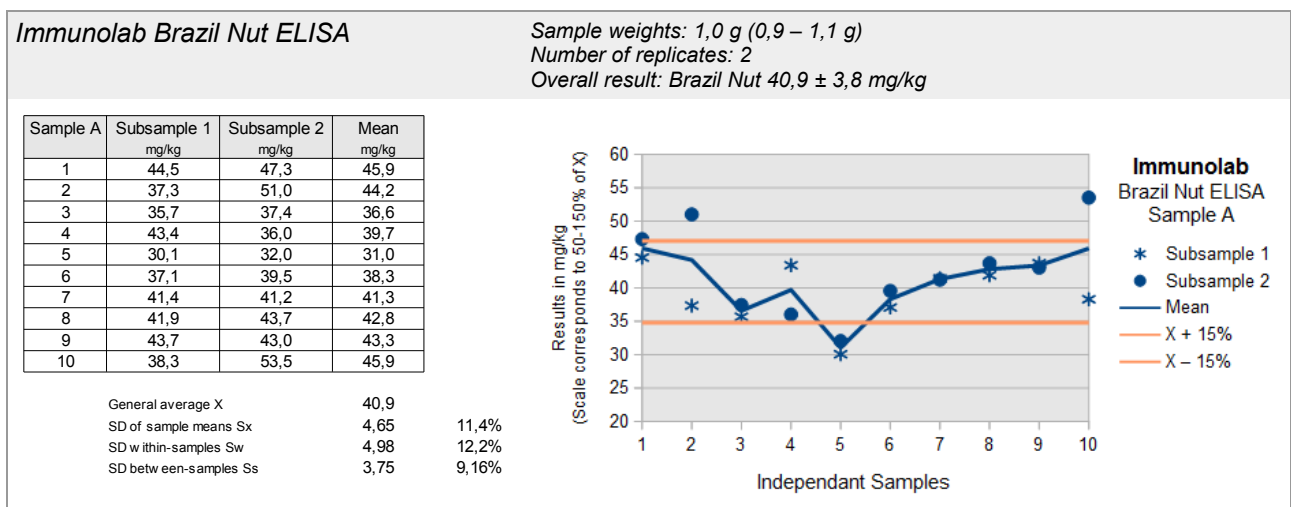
Immunolab Brazil Nut ELISA

Sample weights: 1,0 g (0,9 – 1,1 g)
Number of replicates: 2
Overall result: Brazil Nut 40,9 ± 3,8 mg/kg

| Sample A | Subsample 1 mg/kg | Subsample 2 mg/kg | Mean mg/kg |
|---|---|---|---|
| 1 | 44,5 | 47,3 | 45,9 |
| 2 | 37,3 | 51,0 | 44,2 |
| 3 | 35,7 | 37,4 | 36,6 |
| 4 | 43,4 | 36,0 | 39,7 |
| 5 | 30,1 | 32,0 | 31,0 |
| 6 | 37,1 | 39,5 | 38,3 |
| 7 | 41,4 | 41,2 | 41,3 |
| 8 | 41,9 | 43,7 | 42,8 |
| 9 | 43,7 | 43,0 | 43,3 |
| 10 | 38,3 | 53,5 | 45,9 |

| | | |
|---|---|---|
| General average X | 40,9 | |
| SD of sample means Sx | 4,65 | 11,4% |
| SD within-samples Sw | 4,98 | 12,2% |
| SD between-samples Ss | 3,75 | 9,16% |

Results in mg/kg (Scale corresponds to 50-150% of X)
60 55 50 45 40 35 30 25 20
1 2 3 4 5 6 7 8 9 10
Independant Samples

Immunolab
Brazil Nut ELISA
Sample A
Subsample 1
Subsample 2
Mean
X + 15%
X – 15%